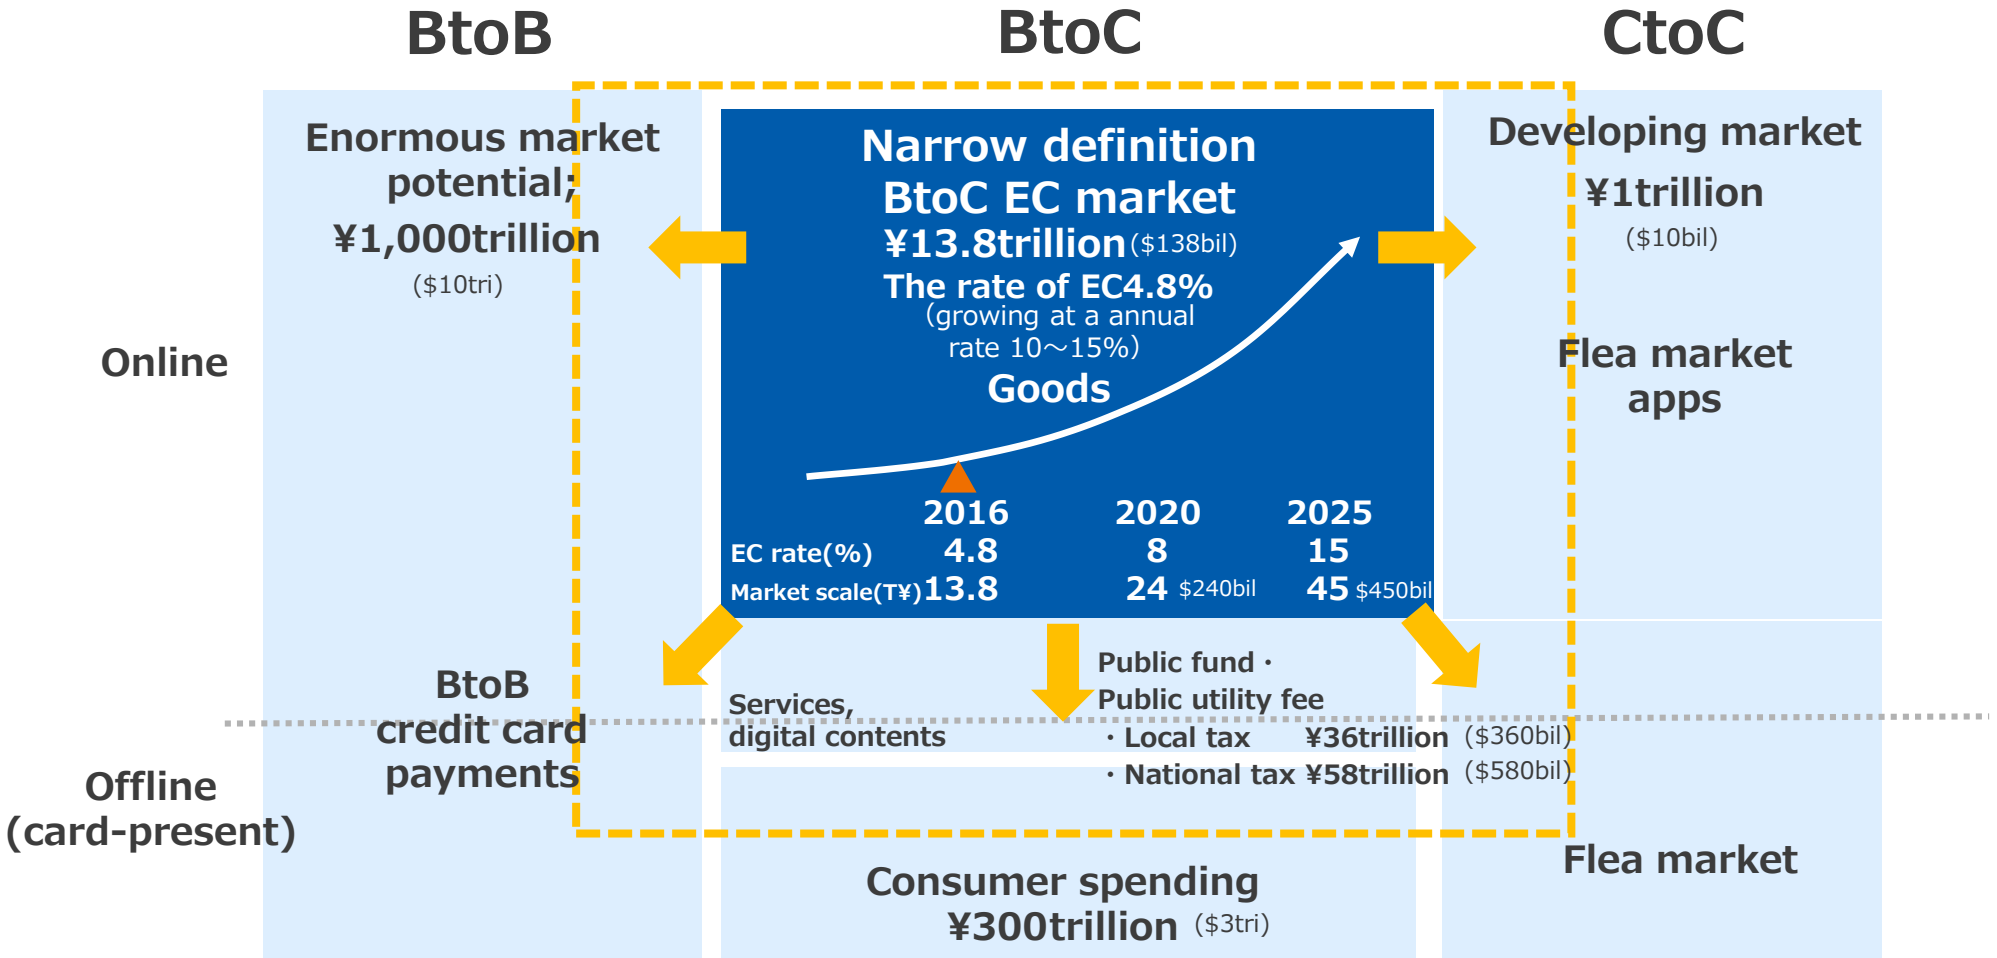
BtoB

BtoC

CtoC

Enormous market potential;
¥1,000trillion
($10tri)

Narrow definition
BtoC EC market
¥13.8trillion ($138bil)
The rate of EC4.8%
(growing at a annual rate 10～15%)
Goods

Developing market
¥1trillion
($10bil)

Online

Flea market apps

| | 2016 | 2020 | 2025 |
|---|---|---|---|
| EC rate(%) | 4.8 | 8 | 15 |
| Market scale(T¥) | 13.8 | 24 $240bil | 45 $450bil |

BtoB
credit card payments

Services,
digital contents

Public fund・
Public utility fee
・Local tax ¥36trillion ($360bil)
・National tax ¥58trillion ($580bil)

Offline
(card-present)

Consumer spending
¥300trillion ($3tri)

Flea market